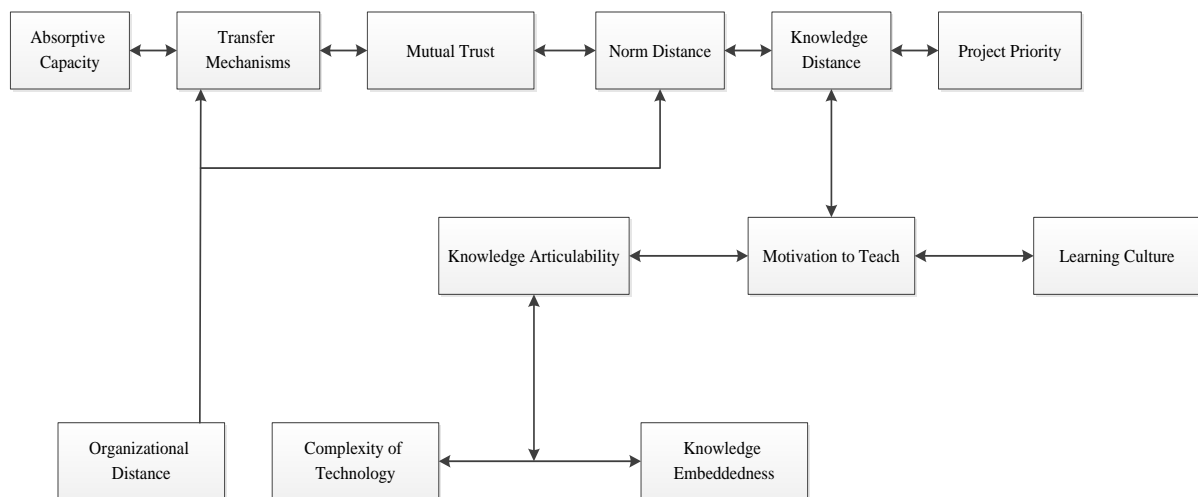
Absorptive Capacity

Transfer Mechanisms

Mutual Trust

Norm Distance

Knowledge Distance

Project Priority

Knowledge Articulability

Motivation to Teach

Learning Culture

Organizational Distance

Complexity of Technology

Knowledge Embeddedness